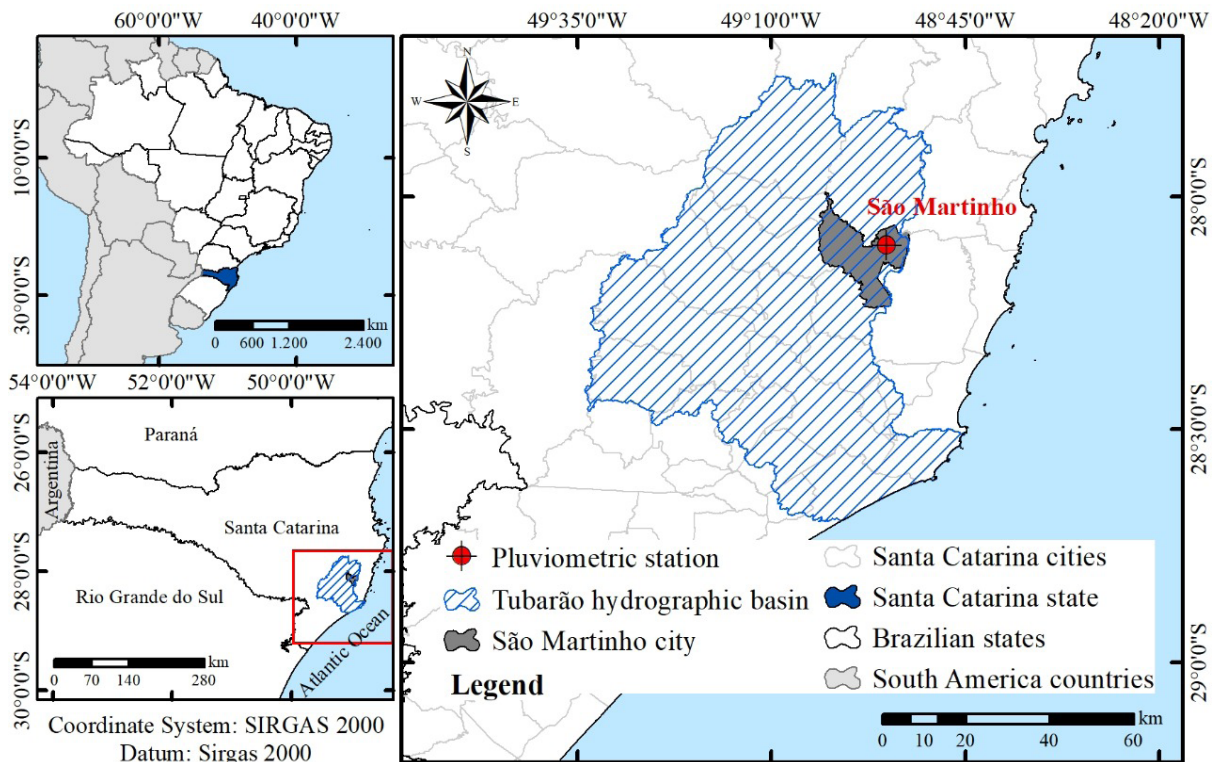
60°0'0"W
40°0'0"W
10°0'0"S
30°0'0"S
km
0 600 1.200 2.400

54°0'0"W
52°0'0"W
50°0'0"W
26°0'0"S
28°0'0"S
30°0'0"S
Paraná
Argentina
Santa Catarina
Rio Grande do Sul
Atlantic Ocean
km
0 70 140 280

Coordinate System: SIRGAS 2000
Datum: Sirgas 2000

49°35'0"W
49°10'0"W
48°45'0"W
48°20'0"W
N
W
E
S
28°0'0"S
28°30'0"S
29°0'0"S
São Martinho

Pluviometric station
Tubarão hydrographic basin
São Martinho city
Legend
Santa Catarina cities
Santa Catarina state
Brazilian states
South America countries

km
0 10 20 40 60